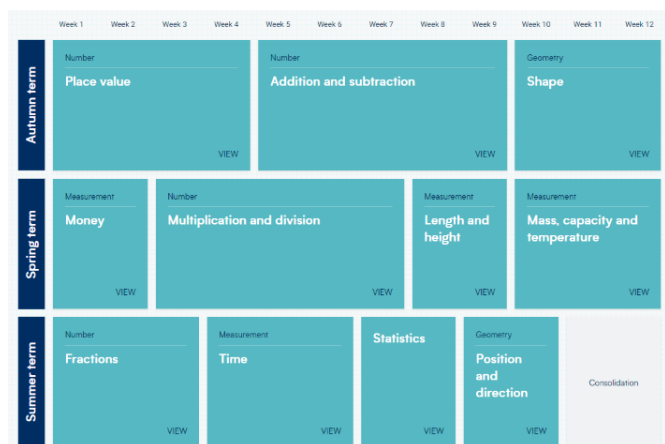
Week 1 Week 2 Week 3 Week 4 Week 5 Week 6 Week 7 Week 8 Week 9 Week 10 Week 11 Week 12

Autumn term

Number
Place value
VIEW

Number
Addition and subtraction
VIEW

Geometry
Shape
VIEW

Spring term

Measurement
Money
VIEW

Number
Multiplication and division
VIEW

Measurement
Length and height
VIEW

Measurement
Mass, capacity and temperature
VIEW

Summer term

Number
Fractions
VIEW

Measurement
Time
VIEW

Statistics
VIEW

Geometry
Position and direction
VIEW

Consolidation